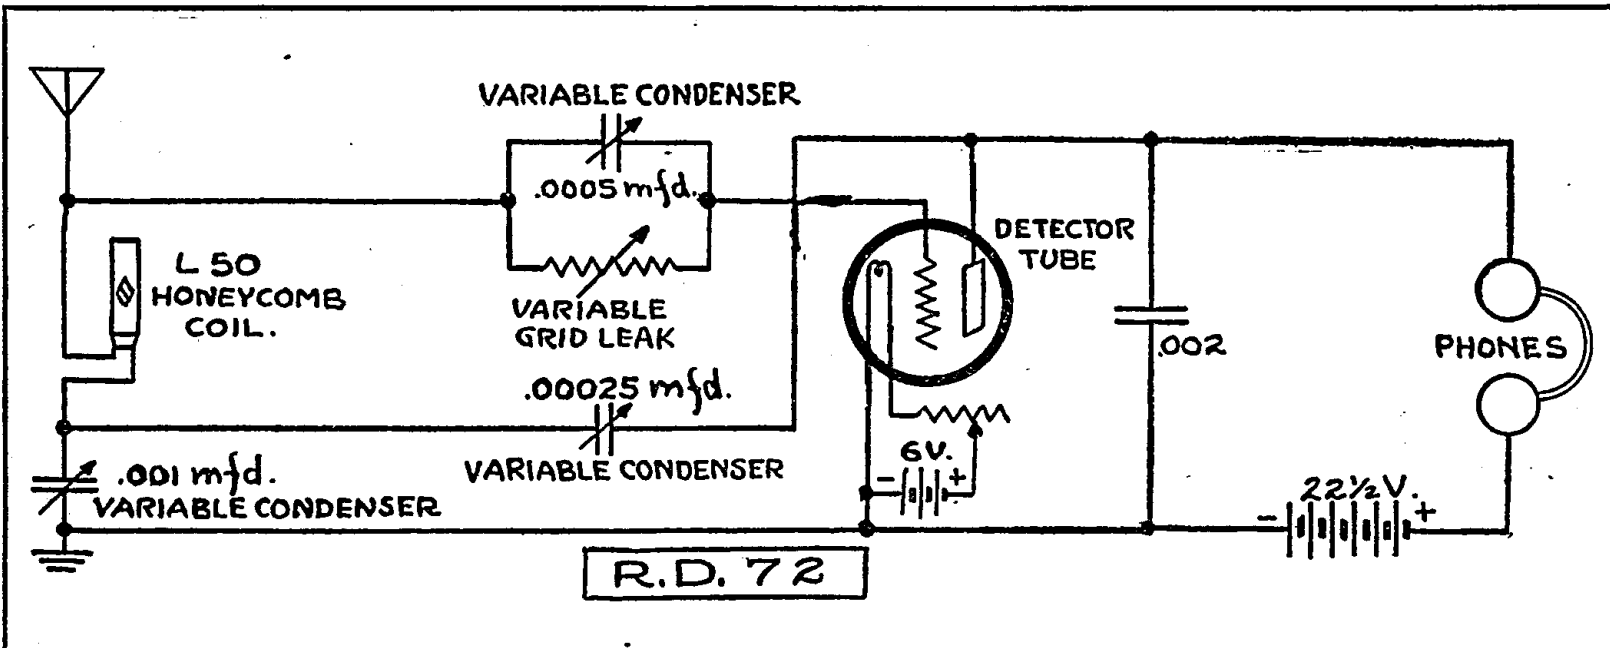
VARIABLE CONDENSER

.0005 mfd.

VARIABLE GRID LEAK

L 50 HONEYCOMB COIL.

DETECTOR TUBE

.002

PHONES

.00025 mfd.

VARIABLE CONDENSER

.001 mfd. VARIABLE CONDENSER

6V.

- +

$22\frac{1}{2}$V.

- +

R.D. 72